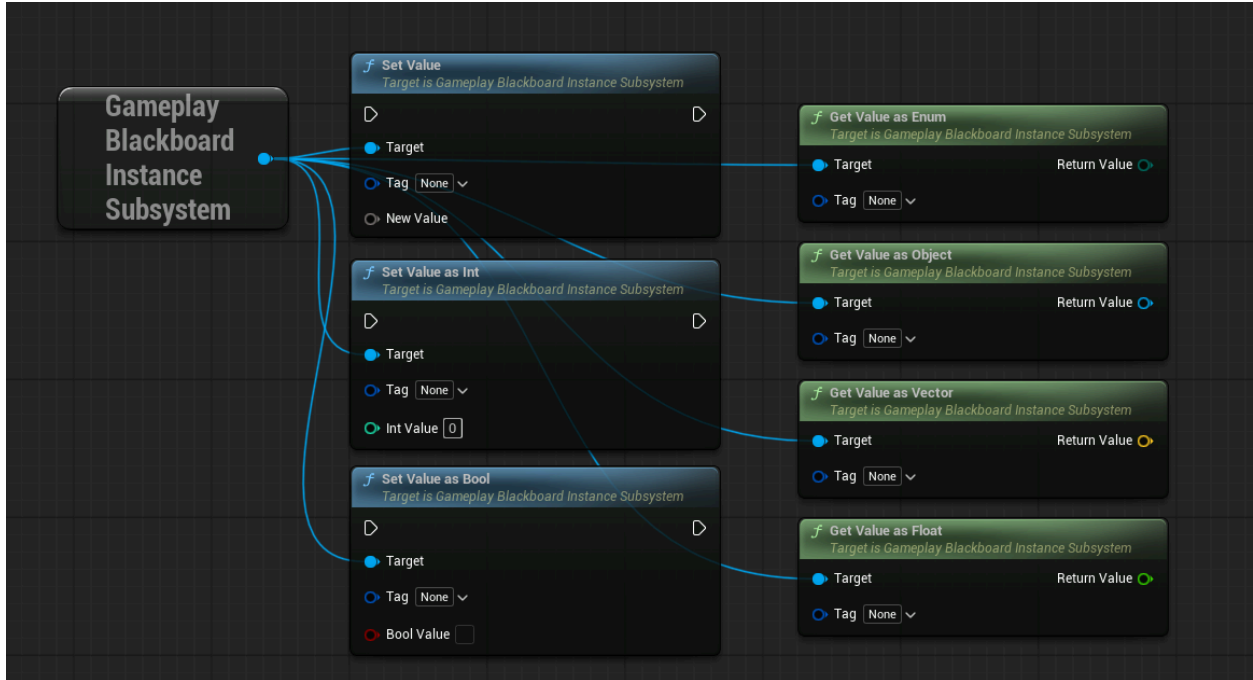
Gameplay Blackboard Instance Subsystem

Set Value
Target is Gameplay Blackboard Instance Subsystem
Target
Tag None
New Value

Set Value as Int
Target is Gameplay Blackboard Instance Subsystem
Target
Tag None
Int Value 0

Set Value as Bool
Target is Gameplay Blackboard Instance Subsystem
Target
Tag None
Bool Value

Get Value as Enum
Target is Gameplay Blackboard Instance Subsystem
Target
Return Value
Tag None

Get Value as Object
Target is Gameplay Blackboard Instance Subsystem
Target
Return Value
Tag None

Get Value as Vector
Target is Gameplay Blackboard Instance Subsystem
Target
Return Value
Tag None

Get Value as Float
Target is Gameplay Blackboard Instance Subsystem
Target
Return Value
Tag None